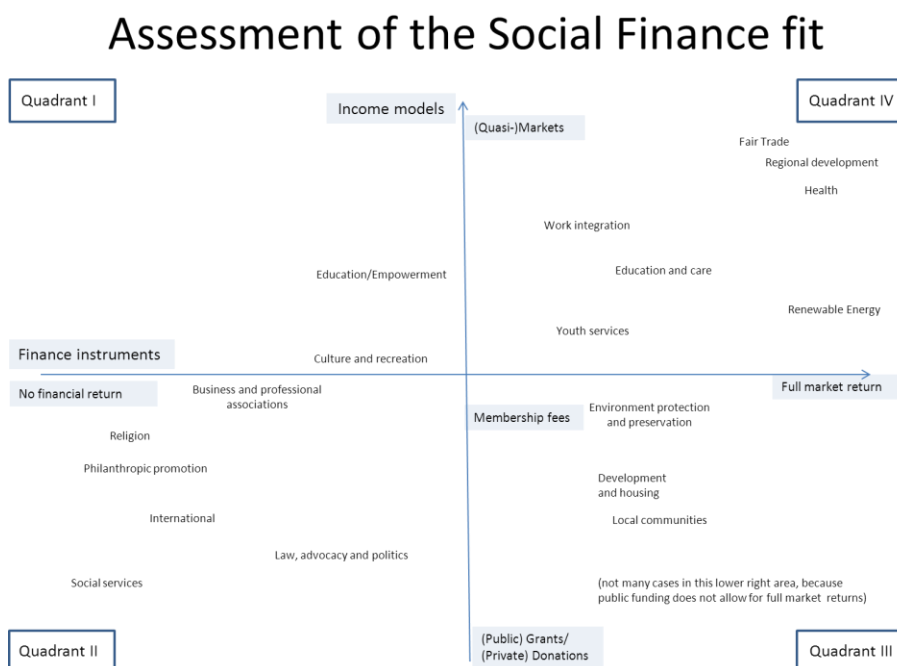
Assessment of the Social Finance fit

Quadrant I

Income models

(Quasi-)Markets

Quadrant IV

Fair Trade

Regional development

Health

Work integration

Education/Empowerment

Education and care

Renewable Energy

Youth services

Finance instruments

Culture and recreation

No financial return

Business and professional associations

Full market return

Membership fees

Environment protection and preservation

Religion

Philanthropic promotion

Development and housing

International

Local communities

Law, advocacy and politics

Social services

(not many cases in this lower right area, because public funding does not allow for full market returns)

Quadrant II

(Public) Grants/ (Private) Donations

Quadrant III